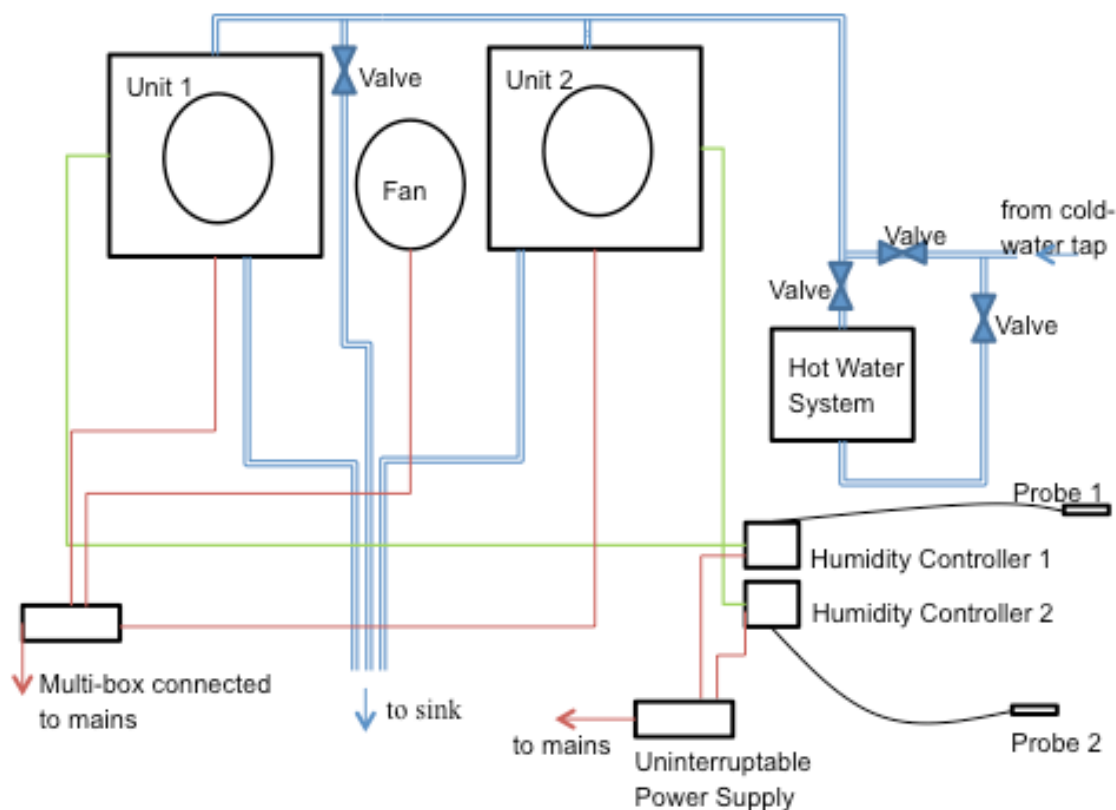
Unit 1

Valve

Fan

Unit 2

from cold-water tap

Valve

Valve

Valve

Hot Water System

Probe 1

Humidity Controller 1

Humidity Controller 2

Multi-box connected to mains

to sink

to mains

Uninterruptable Power Supply

Probe 2